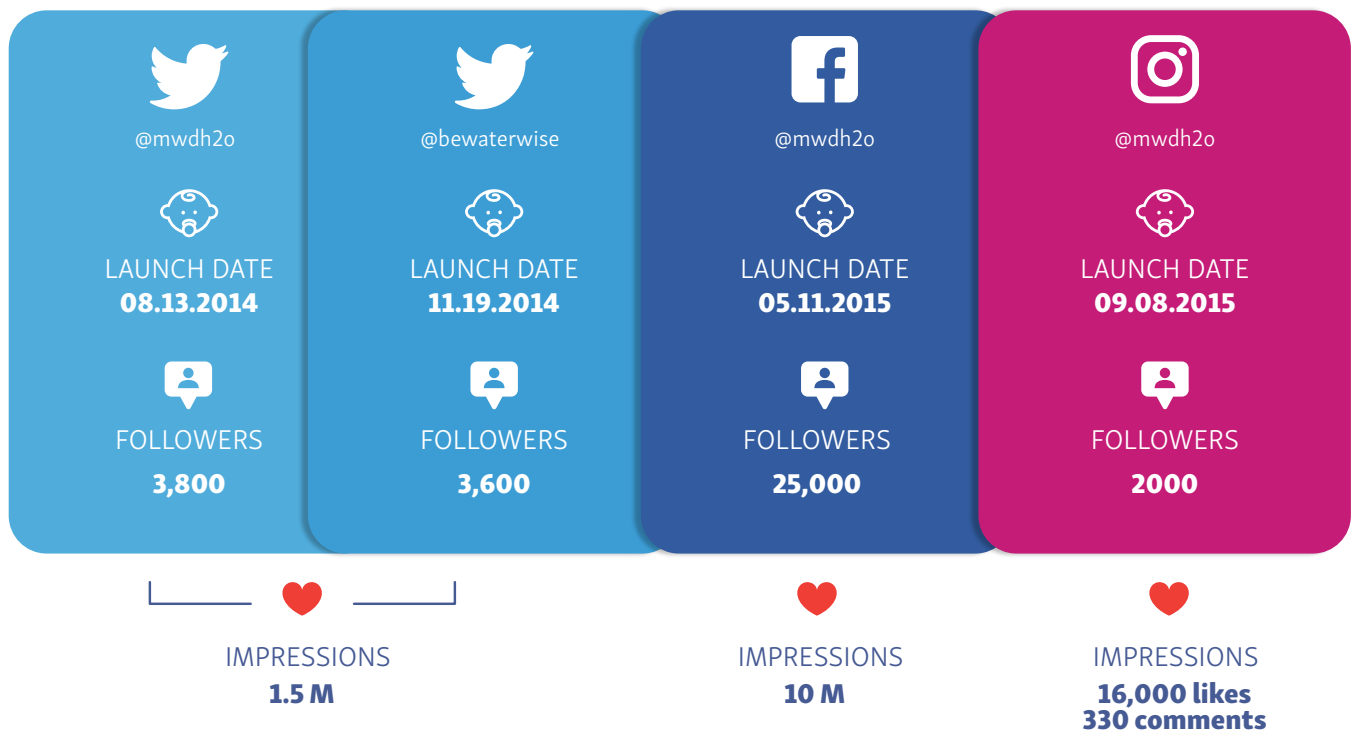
@mwdh2o

LAUNCH DATE
08.13.2014

FOLLOWERS
3,800

@bewaterwise

LAUNCH DATE
11.19.2014

FOLLOWERS
3,600

@mwdh2o

LAUNCH DATE
05.11.2015

FOLLOWERS
25,000

@mwdh2o

LAUNCH DATE
09.08.2015

FOLLOWERS
2000

IMPRESSIONS
1.5 M

IMPRESSIONS
10 M

IMPRESSIONS
16,000 likes
330 comments